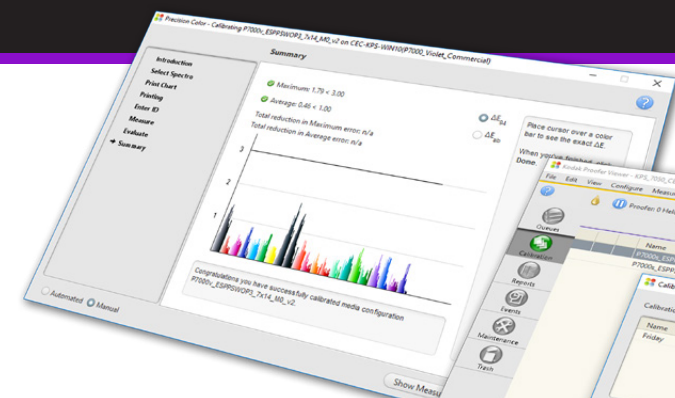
Precision Color - Calibrating P7000i_ESPPSWOP3_7x14_M0_v2 on CEC-KPS-WIN10(P7000_Violet_Commercial)

Summary

Introduction
Select Spectro
Print Chart
Printing
Enter ID
Measure
Evaluate
➜ Summary

Maximum: 1.79 < 3.00
Average: 0.46 < 1.00

Total reduction in Maximum error: n/a
Total reduction in Average error: n/a

$\Delta E_{94}$
$\Delta E_{00}$

Place cursor over a color bar to see the exact ΔE

When you're finished, click
Done

3
2
1

Congratulations you have successfully calibrated media configuration P7000i_ESPPSWOP3_7x14_M0_v2.

Automated Manual

Show Measu

Kodak Proofer Viewer - KPS_7050_C

File Edit View Configure Measu

Proofer: 0 Hel

Queues
Calibration
Reports
Events
Maintenance
Trash

Name
P7000i_ESPP
P7000i_ESPP

Calib

Calibratio

Name
Friday